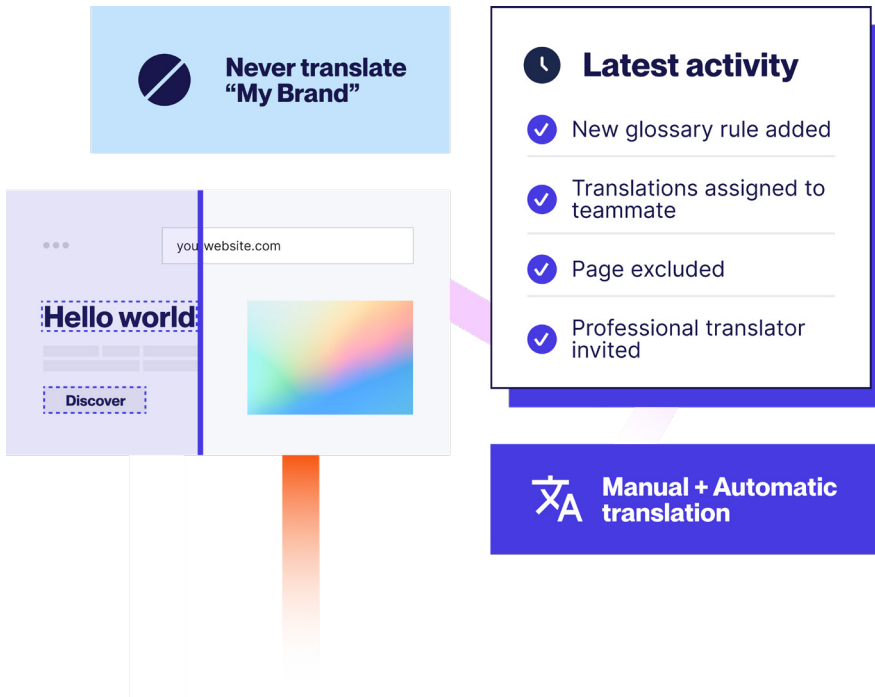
Never translate "My Brand"

Latest activity

New glossary rule added

Translations assigned to teammate

Page excluded

Professional translator invited

yourwebsite.com

Hello world

Discover

Manual + Automatic translation